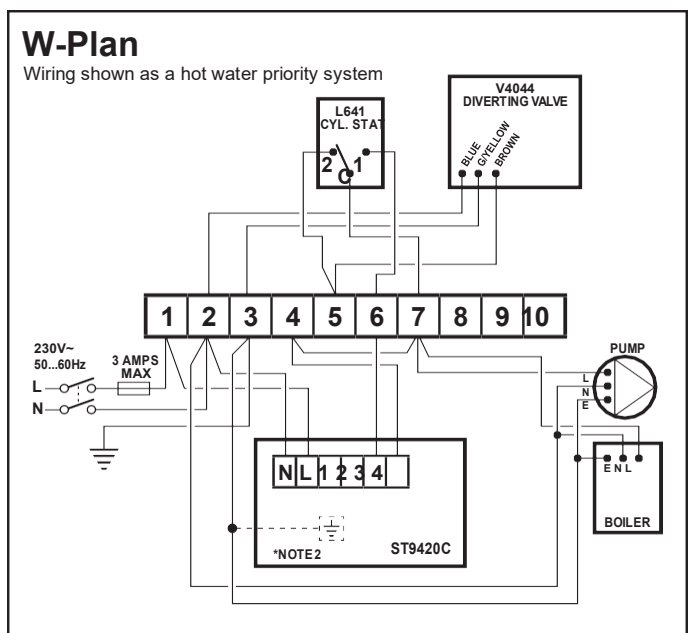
W-Plan
Wiring shown as a hot water priority system

L641
CYL. STAT
2 C 1

V4044
DIVERTING VALVE
BLUE
G/YELLOW
BROWN

| 1 | 2 | 3 | 4 | 5 | 6 | 7 | 8 | 9 | 10 |
|---|---|---|---|---|---|---|---|---|---|

230V~
50...60Hz
3 AMPS
MAX
L
N

PUMP
L
N
E

N L 1 2 3 4

*NOTE 2
ST9420C

E N L
BOILER